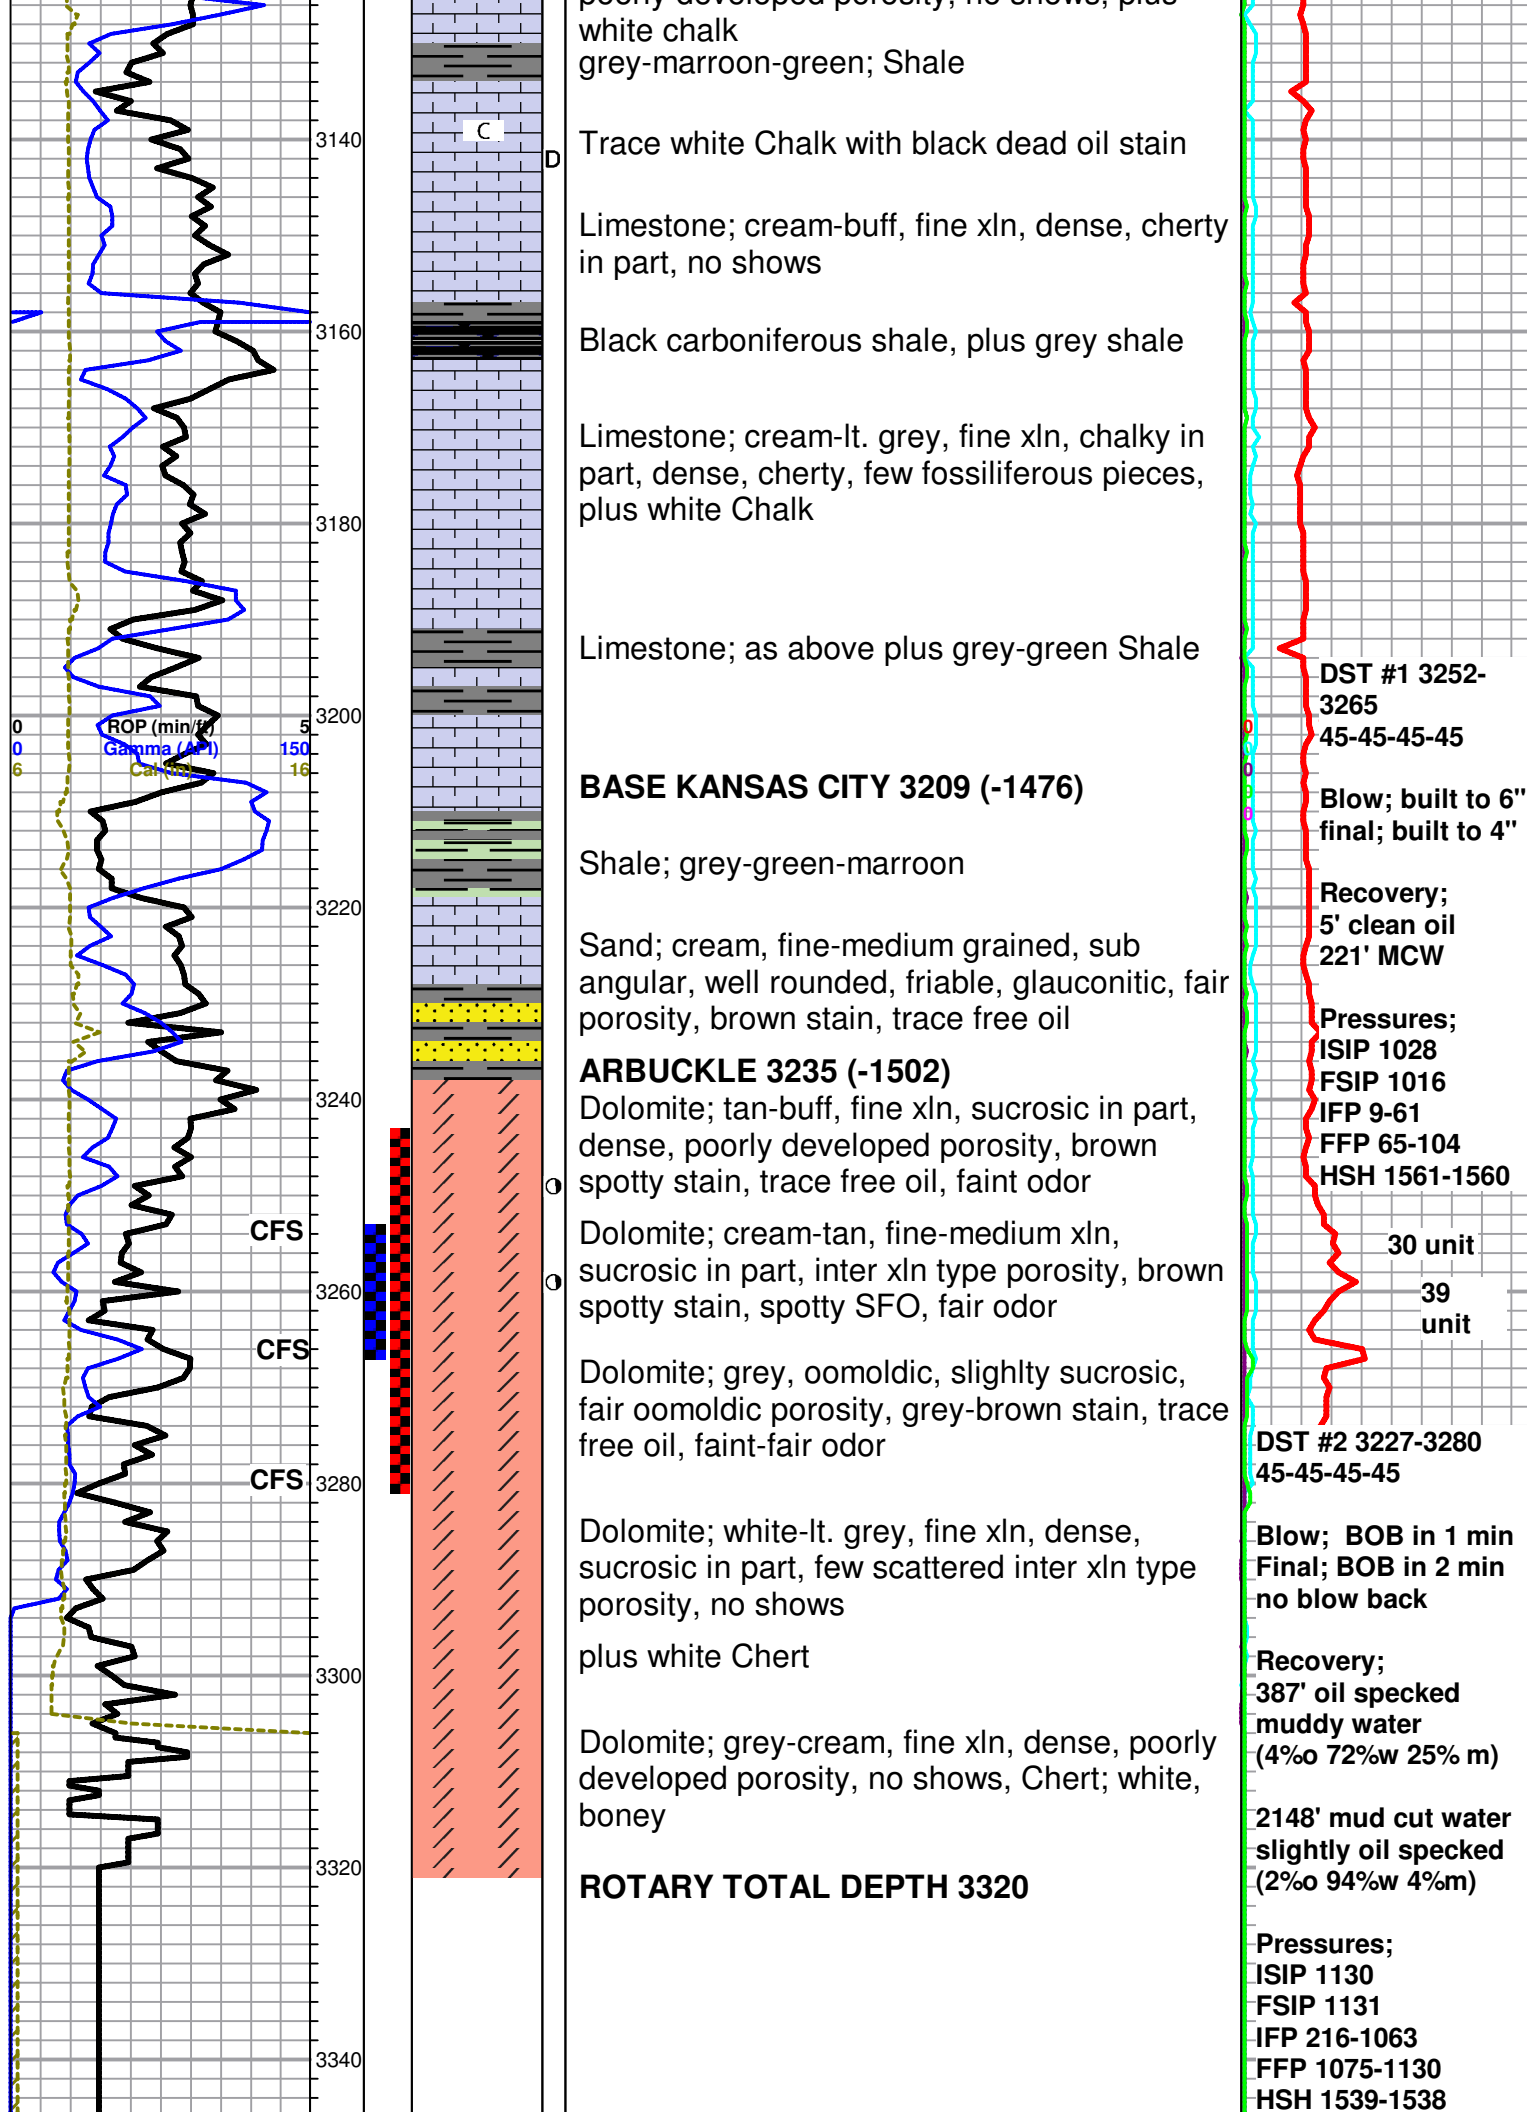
poorly developed porosity, no shows, plus white chalk
grey-marroon-green; Shale

C

D

Trace white Chalk with black dead oil stain

Limestone; cream-buff, fine xln, dense, cherty in part, no shows

Black carboniferous shale, plus grey shale

Limestone; cream-lt. grey, fine xln, chalky in part, dense, cherty, few fossiliferous pieces, plus white Chalk

Limestone; as above plus grey-green Shale

BASE KANSAS CITY 3209 (-1476)

Shale; grey-green-marroon

Sand; cream, fine-medium grained, sub angular, well rounded, friable, glauconitic, fair porosity, brown stain, trace free oil

ARBUCKLE 3235 (-1502)
Dolomite; tan-buff, fine xln, sucrosic in part, dense, poorly developed porosity, brown spotty stain, trace free oil, faint odor

Dolomite; cream-tan, fine-medium xln, sucrosic in part, inter xln type porosity, brown spotty stain, spotty SFO, fair odor

Dolomite; grey, oomoldic, slighlty sucrosic, fair oomoldic porosity, grey-brown stain, trace free oil, faint-fair odor

Dolomite; white-lt. grey, fine xln, dense, sucrosic in part, few scattered inter xln type porosity, no shows

plus white Chert

Dolomite; grey-cream, fine xln, dense, poorly developed porosity, no shows, Chert; white, boney

ROTARY TOTAL DEPTH 3320

3140
3160
3180
3200
3220
3240
3260
3280
3300
3320
3340

0 ROP (min/ft) 5
0 Gamma (API) 150
6 Cal (in) 16

CFS
CFS
CFS

0
0
0
0
0

DST #1 3252-3265
45-45-45-45

Blow; built to 6" final; built to 4"

Recovery;
5' clean oil
221' MCW

Pressures;
ISIP 1028
FSIP 1016
IFP 9-61
FFP 65-104
HSH 1561-1560

30 unit

39 unit

DST #2 3227-3280
45-45-45-45

Blow; BOB in 1 min
Final; BOB in 2 min
no blow back

Recovery;
387' oil specked muddy water
(4%o 72%w 25% m)

2148' mud cut water slightly oil specked
(2%o 94%w 4%m)

Pressures;
ISIP 1130
FSIP 1131
IFP 216-1063
FFP 1075-1130
HSH 1539-1538